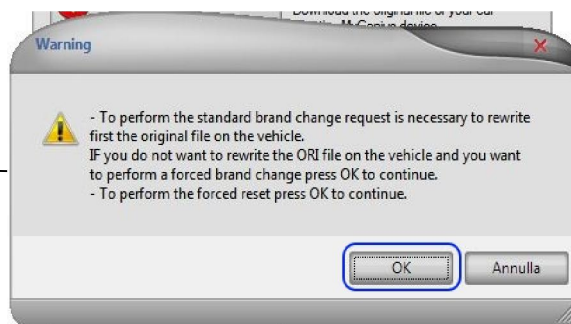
Download the original file of your car
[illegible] MyGenius device

Warning

- To perform the standard brand change request is necessary to rewrite first the original file on the vehicle.
IF you do not want to rewrite the ORI file on the vehicle and you want to perform a forced brand change press OK to continue.
- To perform the forced reset press OK to continue.

OK

Annulla